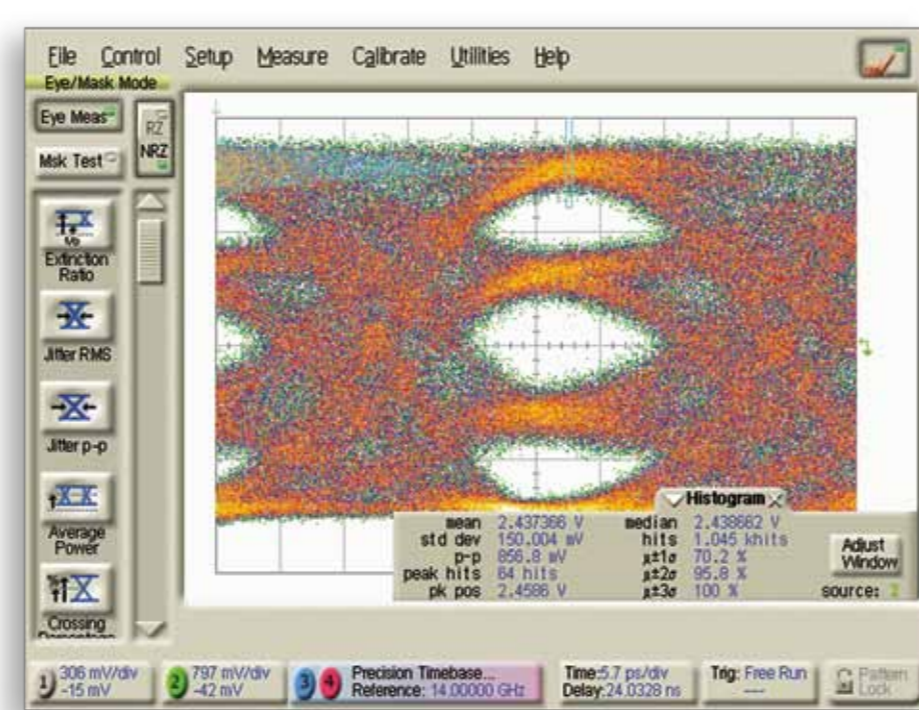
File Control Setup Measure Calibrate Utilities Help

Eye/Mask Mode

Eye Meas

Msk Test

RZ

NRZ

Extinction Ratio

Jitter RMS

Jitter p-p

Average Power

Crossing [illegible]

Histogram

| | | | |
|---|---|---|---|
| mean | 2.437366 V | median | 2.438682 V |
| std dev | 150.004 mV | hits | 1.045 khits |
| p-p | 856.8 mV | $\mu\pm1\sigma$ | 70.2 % |
| peak hits | 64 hits | $\mu\pm2\sigma$ | 95.8 % |
| pk pos | 2.4586 V | $\mu\pm3\sigma$ | 100 % |

Adjust Window

source: 2

1 306 mV/div -15 mV

2 797 mV/div -42 mV

3 4 Precision Timebase... Reference: 14.00000 GHz

Time:5.7 ps/div Delay:24.0328 ns

Trig: Free Run ---

Pattern Lock